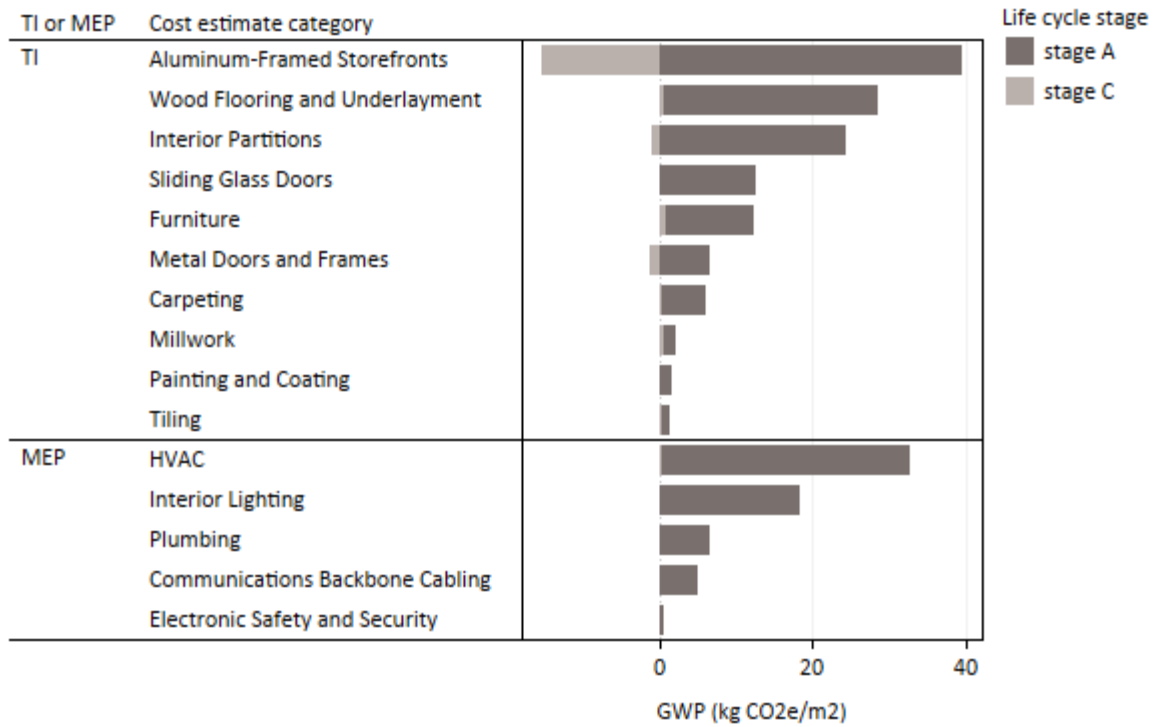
| TI or MEP | Cost estimate category |
|---|---|
| TI | Aluminum-Framed Storefronts |
| | Wood Flooring and Underlayment |
| | Interior Partitions |
| | Sliding Glass Doors |
| | Furniture |
| | Metal Doors and Frames |
| | Carpeting |
| | Millwork |
| | Painting and Coating |
| | Tiling |
| MEP | HVAC |
| | Interior Lighting |
| | Plumbing |
| | Communications Backbone Cabling |
| | Electronic Safety and Security |

Life cycle stage
stage A
stage C

0
20
40

GWP (kg CO2e/m2)